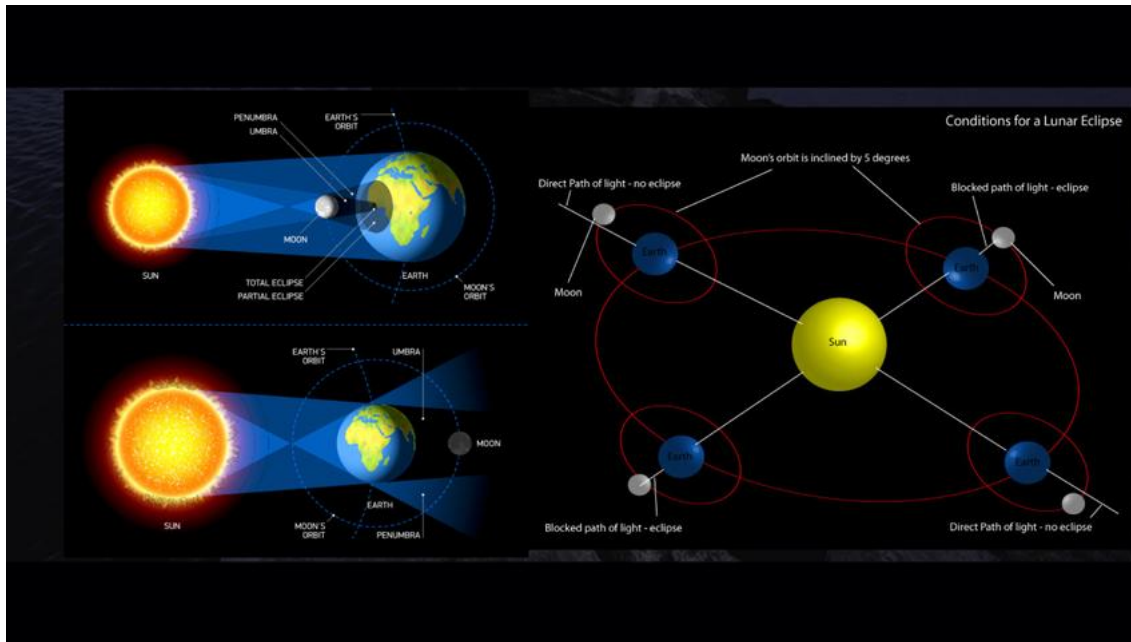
PENUMBRA
UMBRA
EARTH'S ORBIT
MOON
SUN
TOTAL ECLIPSE
PARTIAL ECLIPSE
EARTH
MOON'S ORBIT

EARTH'S ORBIT
UMBRA
MOON
SUN
MOON'S ORBIT
EARTH
PENUMBRA

Conditions for a Lunar Eclipse

Moon's orbit is inclined by 5 degrees
Direct Path of light - no eclipse
Blocked path of light - eclipse
Earth
Earth
Moon
Moon
Sun
Earth
Earth
Blocked path of light - eclipse
Direct Path of light - no eclipse